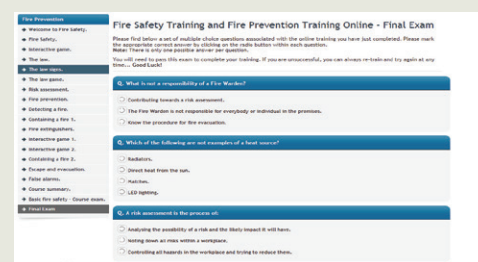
Fire Prevention

Welcome to Fire Safety.

Fire Safety.

Interactive game.

The law.

The law signs.

The law game.

Risk assessment.

Fire prevention.

Detecting a fire.

Containing a fire 1.

Fire extinguishers.

Interactive game 1.

Interactive game 2.

Containing a fire 2.

Escape and evacuation.

False alarms.

Course summary.

Basic fire safety - Course exam.

Final Exam

Fire Safety Training and Fire Prevention Training Online - Final Exam

Please find below a set of multiple choice questions associated with the online training you have just completed. Please mark the appropriate correct answer by clicking on the radio button within each question.
Note: There is only one possible answer per question.

You will need to pass this exam to complete your training. If you are unsuccessful, you can always re-train and try again at any time.... Good Luck!

Q. What is not a responsibility of a Fire Warden?

Contributing towards a risk assessment.

The Fire Warden is not responsible for everybody or individual in the premises.

Know the procedure for fire evacuation.

Q. Which of the following are not examples of a heat source?

Radiators.

Direct heat from the sun.

Matches.

LED lighting.

Q. A risk assessment is the process of:

Analysing the possibility of a risk and the likely impact it will have.

Noting down all risks within a workplace.

Controlling all hazards in the workplace and trying to reduce them.